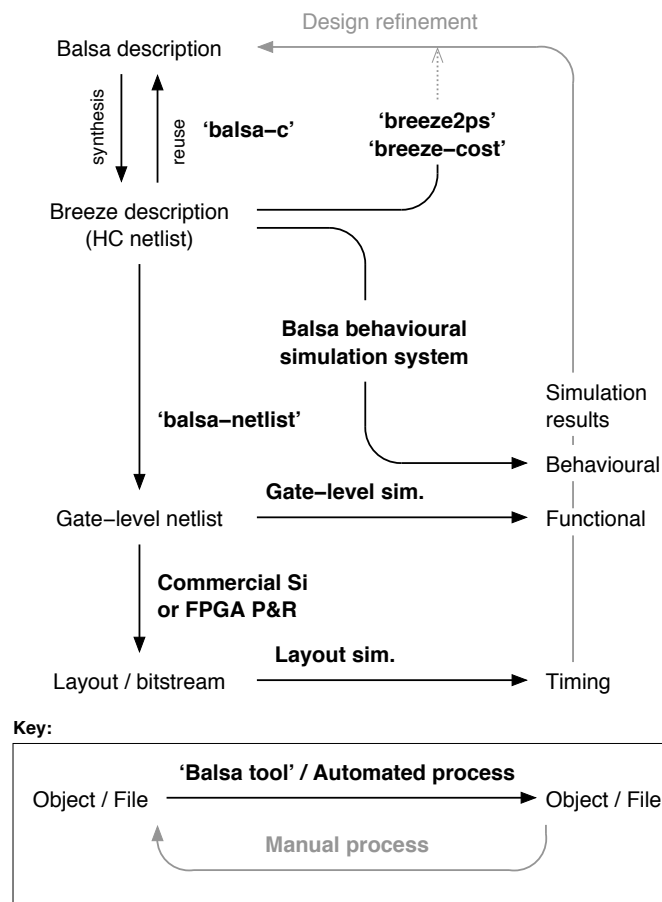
Design refinement

Balsa description

synthesis

reuse

'balsa−c'

'breeze2ps'
'breeze−cost'

Breeze description
(HC netlist)

Balsa behavioural
simulation system

Simulation
results

'balsa−netlist'

Behavioural

Gate−level sim.

Gate−level netlist

Functional

Commercial Si
or FPGA P&R

Layout sim.

Layout / bitstream

Timing

Key:

'Balsa tool' / Automated process

Object / File

Object / File

Manual process